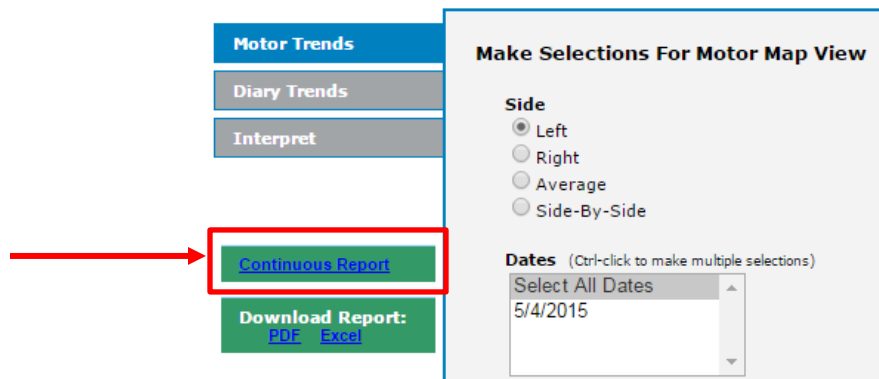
Motor Trends

Diary Trends

Interpret

Continuous Report

Download Report:
PDF Excel

Make Selections For Motor Map View

Side
Left
Right
Average
Side-By-Side

Dates (Ctrl-click to make multiple selections)
Select All Dates
5/4/2015